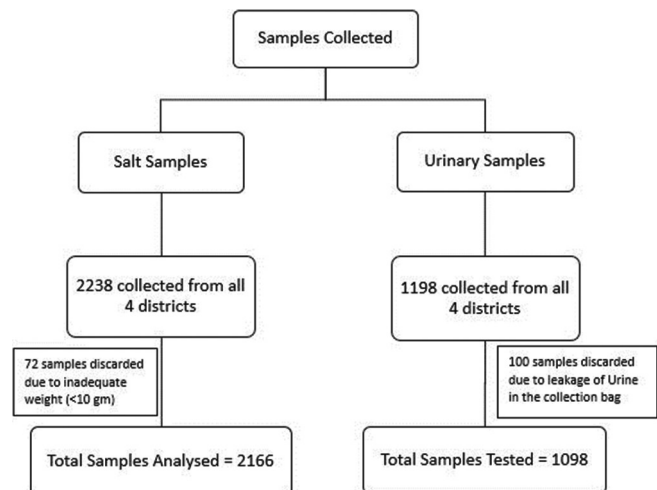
Samples Collected

Salt Samples

Urinary Samples

2238 collected from all 4 districts

1198 collected from all 4 districts

72 samples discarded due to inadequate weight (<10 gm)

100 samples discarded due to leakage of Urine in the collection bag

Total Samples Analysed = 2166

Total Samples Tested = 1098